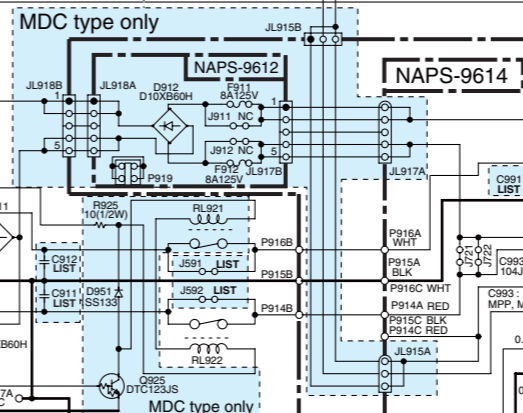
MDC type only

JL915B

NAPS-9612

NAPS-9614

JL918B

JL918A

D912
D10XB60H

F911
8A125V

J911 NC

J912 NC

F912
8A125V

JL917B

P919

1

5

1

5

JL917A

C991
LIST

R925
10(1/2W)

RL921

J591 LIST

P916B

P915B

C912
LIST

C911
LIST

D951
SS133

J592 LIST

P914B

RL922

Q925
DTC123JS

MDC type only

P916A
WHT

P915A
BLK

P916C WHT

P914A RED

P915C BLK
P914C RED

J721

J722

C993
104J

C993 :
MPP, M

JL915A

B60H

7A